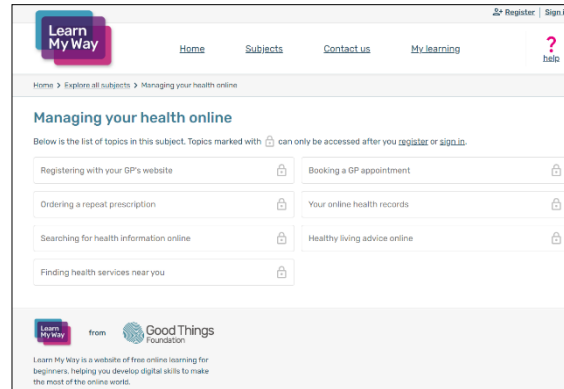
Register | Sign i

Learn My Way

Home Subjects Contact us My learning

? help

Home > Explore all subjects > Managing your health online

Managing your health online

Below is the list of topics in this subject. Topics marked with can only be accessed after you register or sign in.

Registering with your GP's website

Booking a GP appointment

Ordering a repeat prescription

Your online health records

Searching for health information online

Healthy living advice online

Finding health services near you

Learn My Way from Good Things Foundation

Learn My Way is a website of free online learning for beginners, helping you develop digital skills to make the most of the online world.